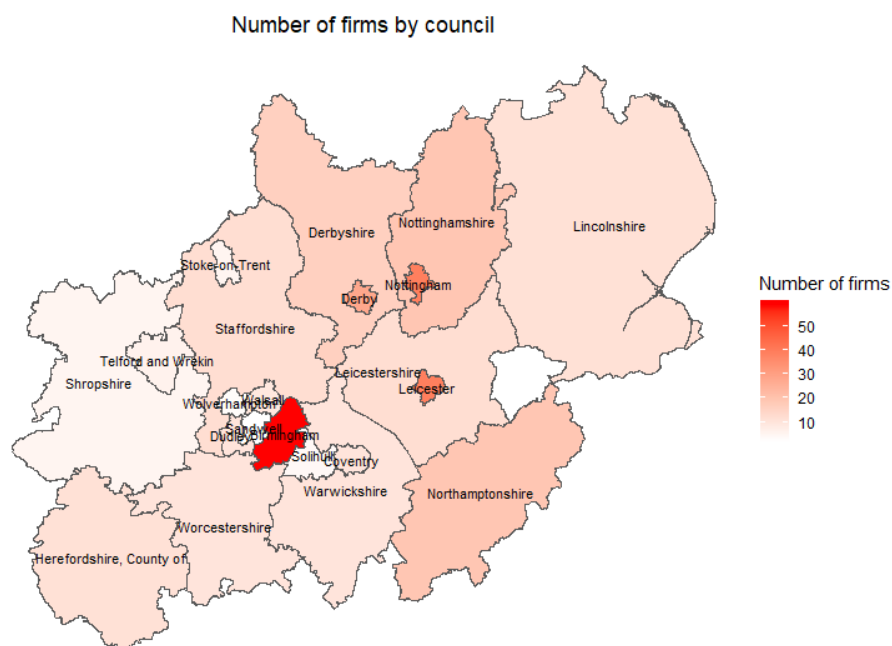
Number of firms by council

Derbyshire
Nottinghamshire
Lincolnshire
Stoke-on-Trent
Derby
Nottingham
Staffordshire
Telford and Wrekin
Leicestershire
Shropshire
Leicester
Wolverhampton
Walsall
Sandwell
Dudley
Birmingham
Solihull
Coventry
Warwickshire
Northamptonshire
Worcestershire
Herefordshire, County of

Number of firms
50
40
30
20
10